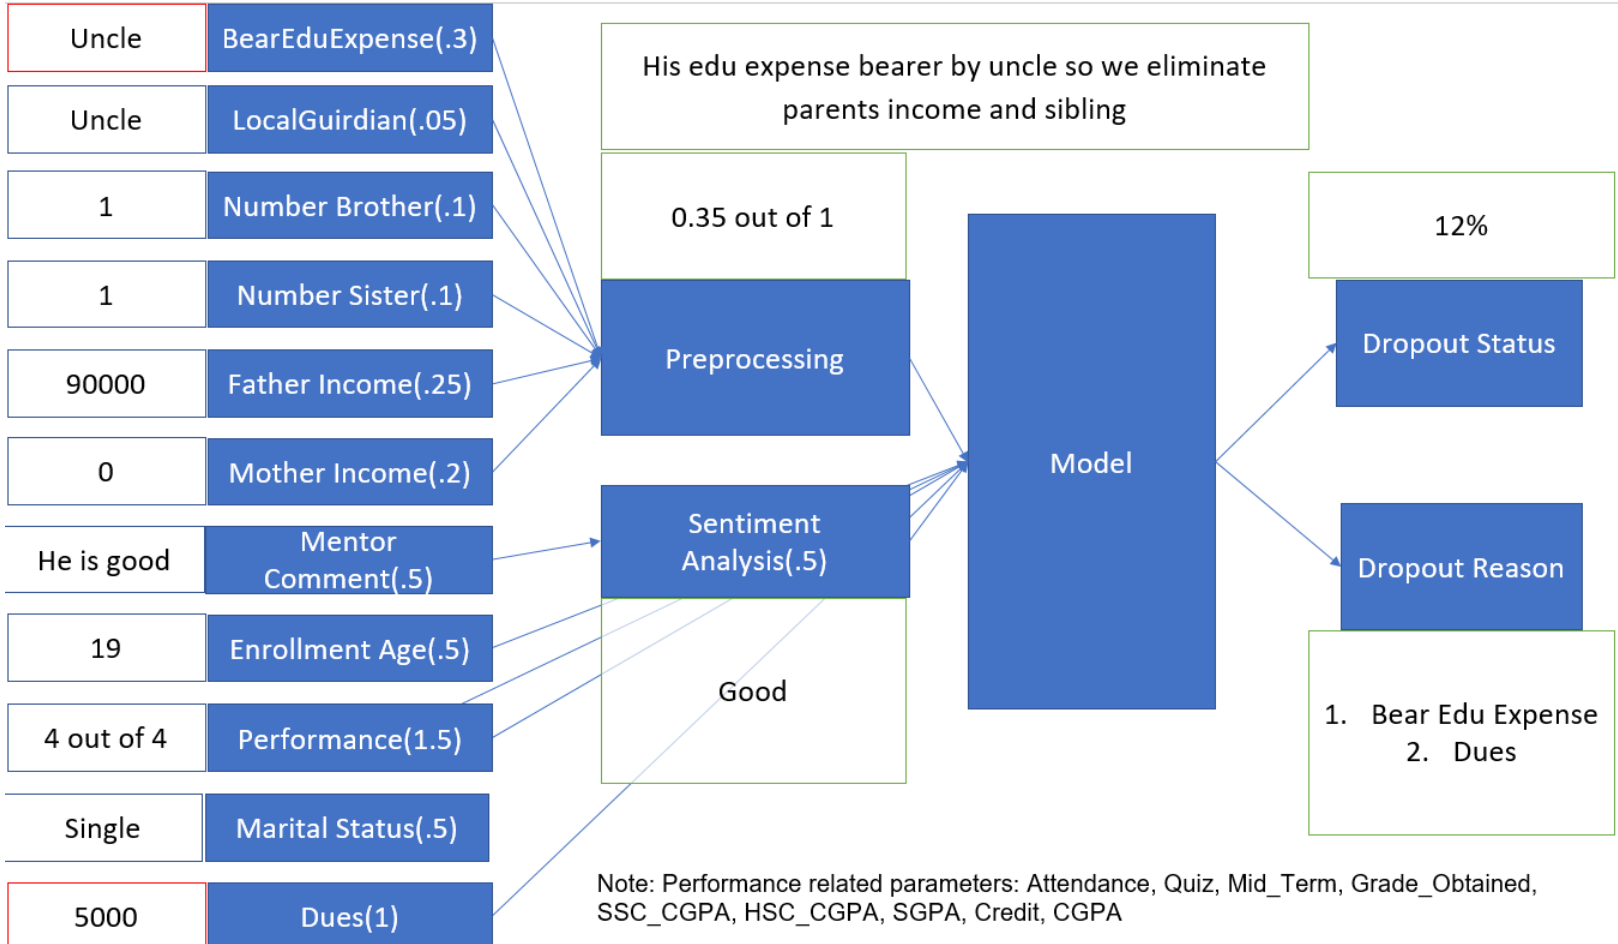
Uncle

BearEduExpense(.3)

Uncle

LocalGuirdian(.05)

1

Number Brother(.1)

1

Number Sister(.1)

90000

Father Income(.25)

0

Mother Income(.2)

He is good

Mentor Comment(.5)

19

Enrollment Age(.5)

4 out of 4

Performance(1.5)

Single

Marital Status(.5)

5000

Dues(1)

His edu expense bearer by uncle so we eliminate parents income and sibling

0.35 out of 1

Preprocessing

Sentiment Analysis(.5)

Good

Model

12%

Dropout Status

Dropout Reason

1. Bear Edu Expense
2. Dues

Note: Performance related parameters: Attendance, Quiz, Mid_Term, Grade_Obtained, SSC_CGPA, HSC_CGPA, SGPA, Credit, CGPA